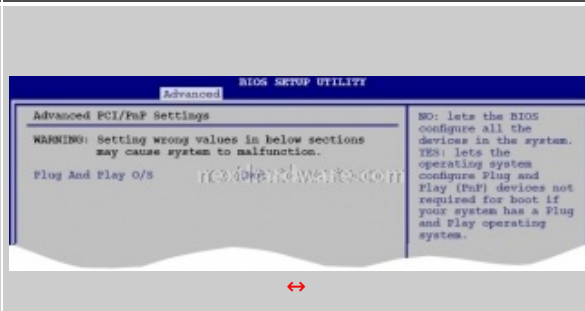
BIOS SETUP UTILITY
Advanced

Advanced PCI/PnP Settings

WARNING: Setting wrong values in below sections may cause system to malfunction.

Plug And Play O/S [No]

nexthardware.com

NO: lets the BIOS configure all the devices in the system.
YES: lets the operating system configure Plug and Play (PnP) devices not required for boot if your system has a Plug and Play operating system.

↔